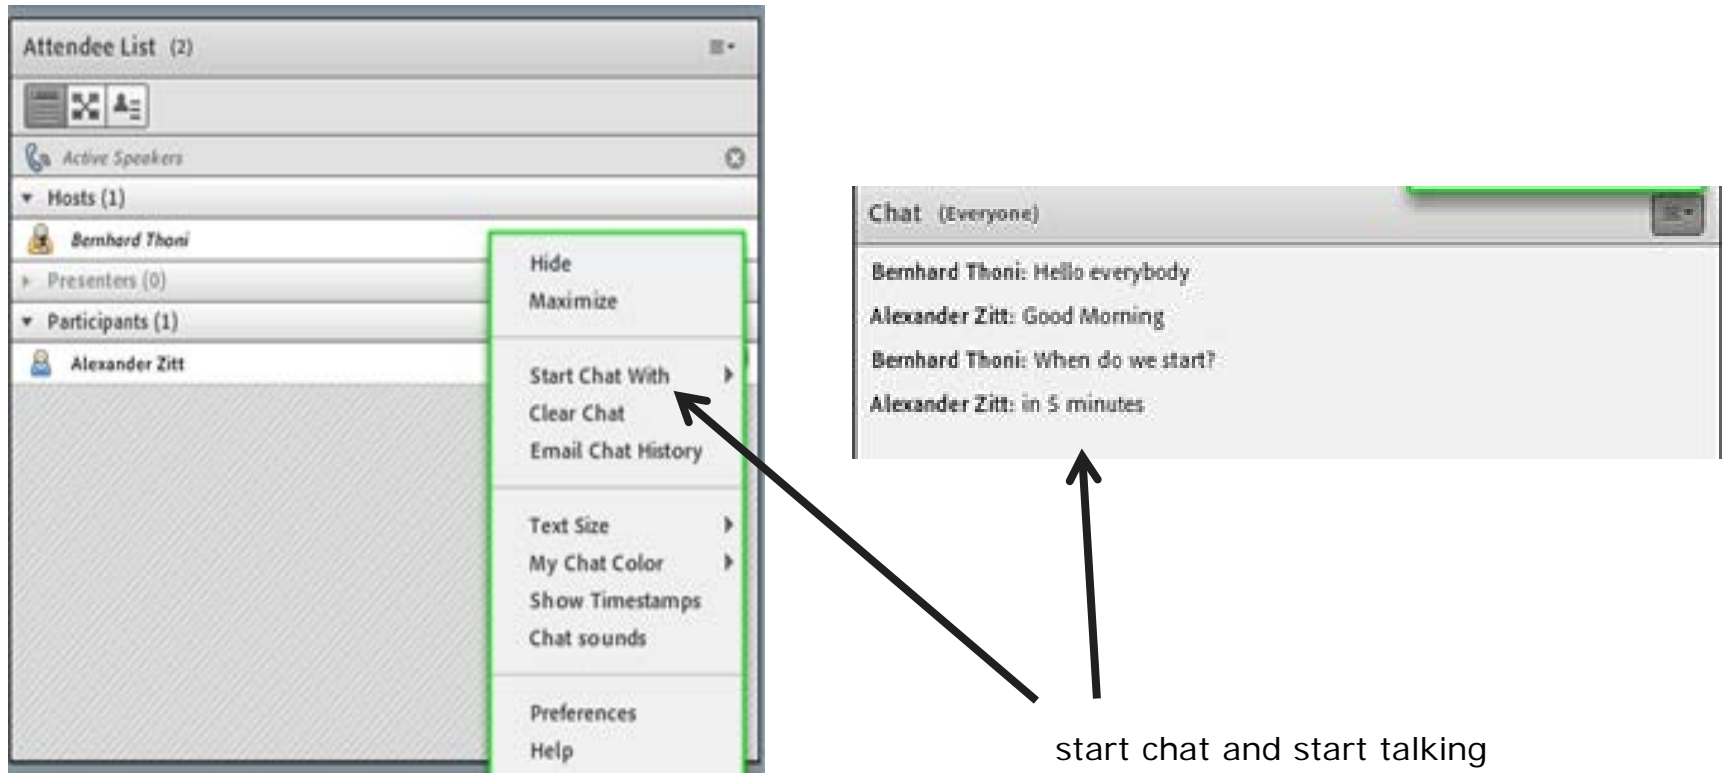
Attendee List (2)

Active Speakers

Hosts (1)

Bernhard Thoni

Presenters (0)

Participants (1)

Alexander Zitt

Hide
Maximize

Start Chat With
Clear Chat
Email Chat History

Text Size
My Chat Color
Show Timestamps
Chat sounds

Preferences
Help

Chat (Everyone)

Bernhard Thoni: Hello everybody
Alexander Zitt: Good Morning
Bernhard Thoni: When do we start?
Alexander Zitt: in 5 minutes

start chat and start talking